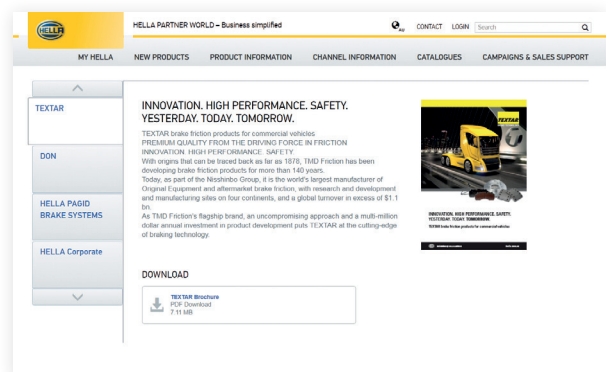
HELLA

HELLA PARTNER WORLD – Business simplified

EN

CONTACT LOGIN Search

MY HELLA NEW PRODUCTS PRODUCT INFORMATION CHANNEL INFORMATION CATALOGUES CAMPAIGNS & SALES SUPPORT

TEXTAR

DON

HELLA PAGID BRAKE SYSTEMS

HELLA Corporate

INNOVATION. HIGH PERFORMANCE. SAFETY. YESTERDAY. TODAY. TOMORROW.

TEXTAR brake friction products for commercial vehicles
PREMIUM QUALITY FROM THE DRIVING FORCE IN FRICTION
INNOVATION. HIGH PERFORMANCE. SAFETY.
With origins that can be traced back as far as 1878, TMD Friction has been developing brake friction products for more than 140 years.
Today, as part of the Nisshinbo Group, it is the world's largest manufacturer of Original Equipment and aftermarket brake friction, with research and development and manufacturing sites on four continents, and a global turnover in excess of $1.1 bn.
As TMD Friction's flagship brand, an uncompromising approach and a multi-million dollar annual investment in product development puts TEXTAR at the cutting-edge of braking technology.

TEXTAR

INNOVATION. HIGH PERFORMANCE. SAFETY. YESTERDAY. TODAY. TOMORROW.
TEXTAR brake friction products for commercial vehicles

DOWNLOAD

TEXTAR Brochure
PDF Download
7.11 MB